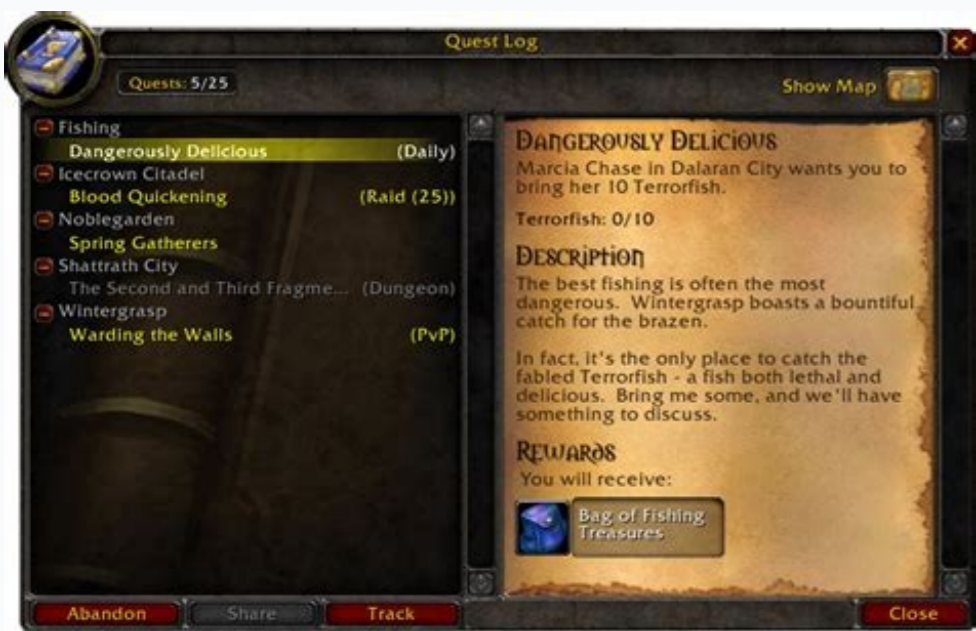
Quest Log

Quests: 5/25

Show Map

Fishing
Dangerously Delicious (Daily)
Icecrown Citadel
Blood Quickening (Raid (25))
Noblegarden
Spring Gatherers
Shattrath City
The Second and Third Fragme... (Dungeon)
Wintergrasp
Warding the Walls (PvP)

Dangerously Delicious
Marcia Chase in Dalaran City wants you to bring her 10 Terrorfish.

Terrorfish: 0/10

Description
The best fishing is often the most dangerous. Wintergrasp boasts a bountiful catch for the brazen.

In fact, it's the only place to catch the fabled Terrorfish - a fish both lethal and delicious. Bring me some, and we'll have something to discuss.

Rewards
You will receive:

Bag of Fishing Treasures

Abandon
Share
Track
Close